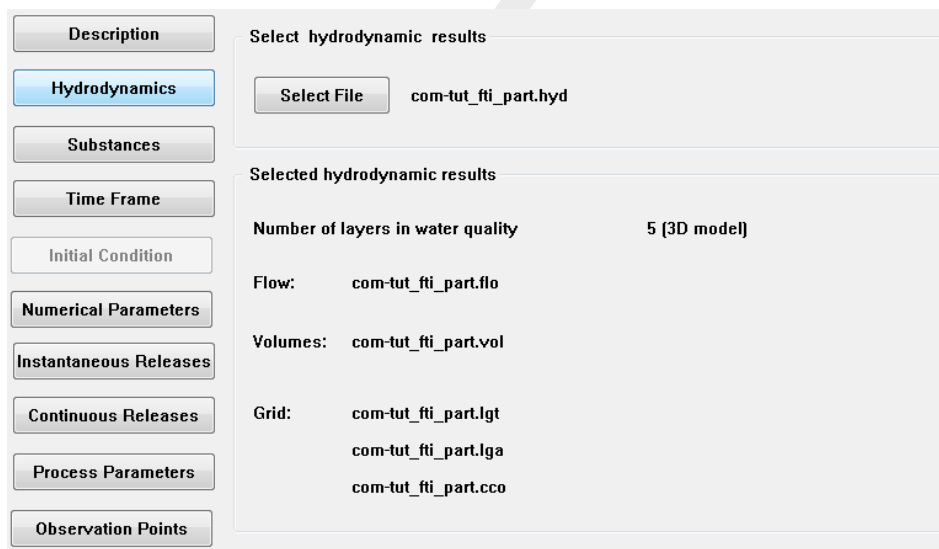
Description
Hydrodynamics
Substances
Time Frame
Initial Condition
Numerical Parameters
Instantaneous Releases
Continuous Releases
Process Parameters
Observation Points

Select hydrodynamic results
Select File
com-tut_fti_part.hyd

Selected hydrodynamic results
Number of layers in water quality
5 (3D model)
Flow: com-tut_fti_part.flo
Volumes: com-tut_fti_part.vol
Grid: com-tut_fti_part.lgt
com-tut_fti_part.lga
com-tut_fti_part.cco